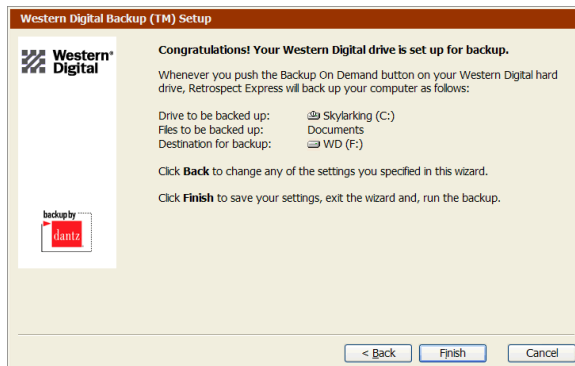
Western Digital Backup (TM) Setup

Western® Digital

backup by dantz

Congratulations! Your Western Digital drive is set up for backup.

Whenever you push the Backup On Demand button on your Western Digital hard drive, Retrospect Express will back up your computer as follows:

| | |
|---|---|
| Drive to be backed up: | Skylarking (C:) |
| Files to be backed up: | Documents |
| Destination for backup: | WD (F:) |

Click **Back** to change any of the settings you specified in this wizard.

Click **Finish** to save your settings, exit the wizard and, run the backup.

< Back | Finish | Cancel